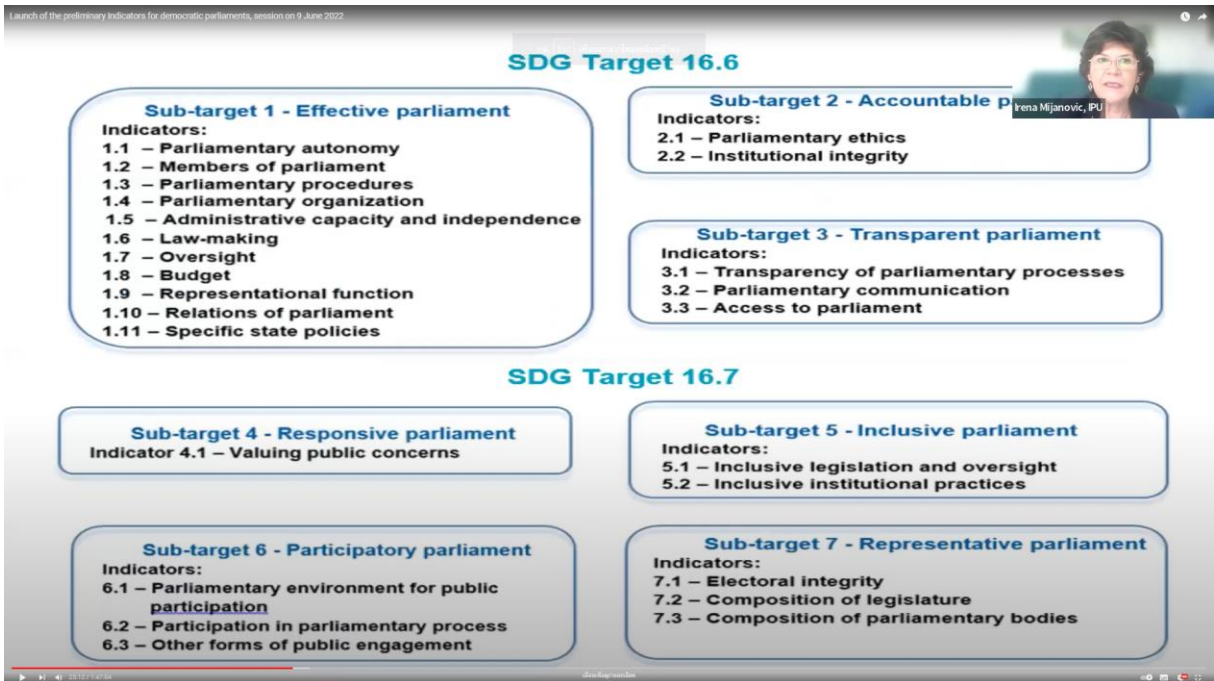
Launch of the preliminary Indicators for democratic parliaments, session on 9 June 2022

Irena Mijanovic, IPU

SDG Target 16.6

Sub-target 1 - Effective parliament
Indicators:
1.1 – Parliamentary autonomy
1.2 – Members of parliament
1.3 – Parliamentary procedures
1.4 – Parliamentary organization
1.5 – Administrative capacity and independence
1.6 – Law-making
1.7 – Oversight
1.8 – Budget
1.9 – Representational function
1.10 – Relations of parliament
1.11 – Specific state policies

Sub-target 2 - Accountable p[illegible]
Indicators:
2.1 – Parliamentary ethics
2.2 – Institutional integrity

Sub-target 3 - Transparent parliament
Indicators:
3.1 – Transparency of parliamentary processes
3.2 – Parliamentary communication
3.3 – Access to parliament

SDG Target 16.7

Sub-target 4 - Responsive parliament
Indicator 4.1 – Valuing public concerns

Sub-target 5 - Inclusive parliament
Indicators:
5.1 – Inclusive legislation and oversight
5.2 – Inclusive institutional practices

Sub-target 6 - Participatory parliament
Indicators:
6.1 – Parliamentary environment for public participation
6.2 – Participation in parliamentary process
6.3 – Other forms of public engagement

Sub-target 7 - Representative parliament
Indicators:
7.1 – Electoral integrity
7.2 – Composition of legislature
7.3 – Composition of parliamentary bodies

33:12 / 1:47:04